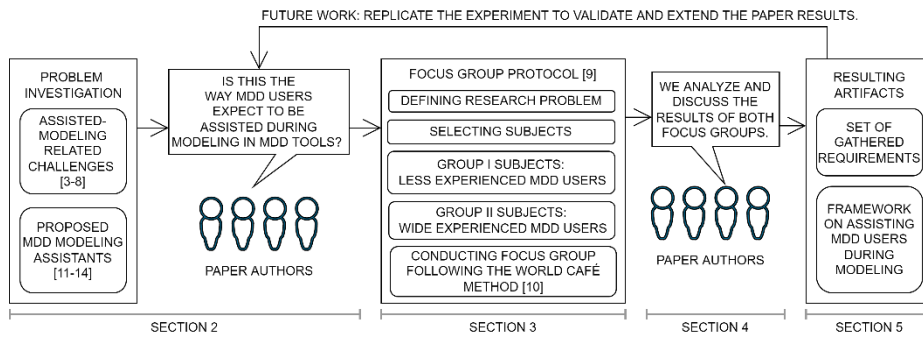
FUTURE WORK: REPLICATE THE EXPERIMENT TO VALIDATE AND EXTEND THE PAPER RESULTS.

PROBLEM INVESTIGATION

ASSISTED-MODELING RELATED CHALLENGES [3-8]

PROPOSED MDD MODELING ASSISTANTS [11-14]

IS THIS THE WAY MDD USERS EXPECT TO BE ASSISTED DURING MODELING IN MDD TOOLS?

PAPER AUTHORS

FOCUS GROUP PROTOCOL [9]

DEFINING RESEARCH PROBLEM

SELECTING SUBJECTS

GROUP I SUBJECTS: LESS EXPERIENCED MDD USERS

GROUP II SUBJECTS: WIDE EXPERIENCED MDD USERS

CONDUCTING FOCUS GROUP FOLLOWING THE WORLD CAFÉ METHOD [10]

WE ANALYZE AND DISCUSS THE RESULTS OF BOTH FOCUS GROUPS.

PAPER AUTHORS

RESULTING ARTIFACTS

SET OF GATHERED REQUIREMENTS

FRAMEWORK ON ASSISTING MDD USERS DURING MODELING

SECTION 2

SECTION 3

SECTION 4

SECTION 5